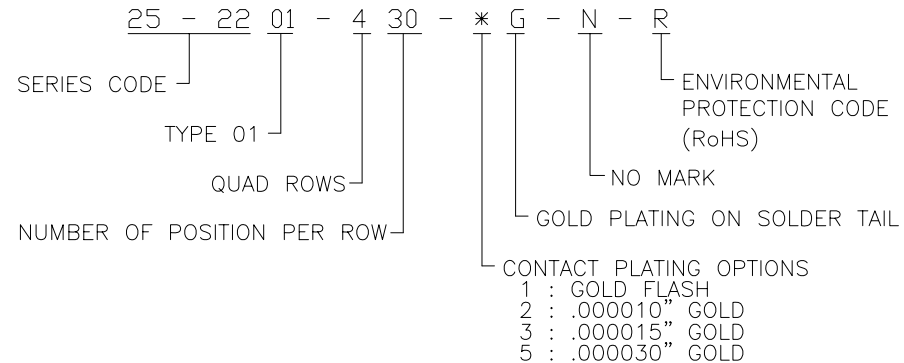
25 - 22 01 - 4 30 - * G - N - R

SERIES CODE

TYPE 01

QUAD ROWS

NUMBER OF POSITION PER ROW

ENVIRONMENTAL PROTECTION CODE (RoHS)

NO MARK

GOLD PLATING ON SOLDER TAIL

CONTACT PLATING OPTIONS
1 : GOLD FLASH
2 : .000010" GOLD
3 : .000015" GOLD
5 : .000030" GOLD